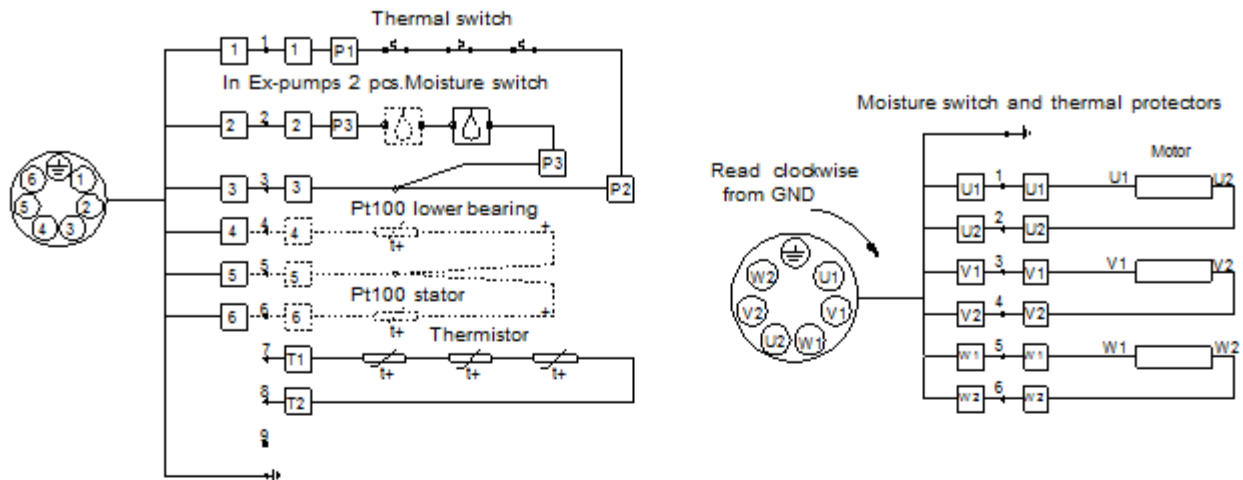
Thermal switch

In Ex-pumps 2 pcs.Moisture switch

6 1 2 5 4 3

1 1 1 P1

2 2 2 P3

P3

3 3 3 P2

Pt100 lower bearing

4 4 4

t+

5 5 5

Pt100 stator

6 6 6

t+

Thermistor

7 T1 t+ t+ t+

8 T2

9

Moisture switch and thermal protectors

Read clockwise from GND

W2 U1 V2 V1 U2 W1

Motor

U1 1 U1 U1 U2

U2 2 U2

V1 3 V1 V1 V2

V2 4 V2

W1 5 W1 W1 W2

W2 6 W2